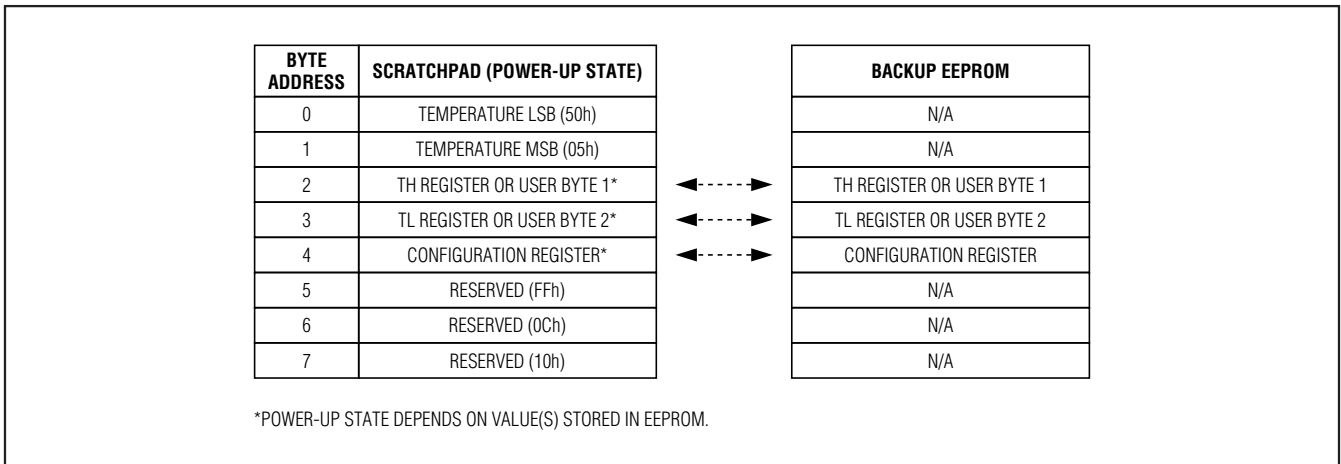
| BYTE ADDRESS | SCRATCHPAD (POWER-UP STATE) |
|---|---|
| 0 | TEMPERATURE LSB (50h) |
| 1 | TEMPERATURE MSB (05h) |
| 2 | TH REGISTER OR USER BYTE 1* |
| 3 | TL REGISTER OR USER BYTE 2* |
| 4 | CONFIGURATION REGISTER* |
| 5 | RESERVED (FFh) |
| 6 | RESERVED (0Ch) |
| 7 | RESERVED (10h) |

| BACKUP EEPROM |
|---|
| N/A |
| N/A |
| TH REGISTER OR USER BYTE 1 |
| TL REGISTER OR USER BYTE 2 |
| CONFIGURATION REGISTER |
| N/A |
| N/A |
| N/A |

*POWER-UP STATE DEPENDS ON VALUE(S) STORED IN EEPROM.